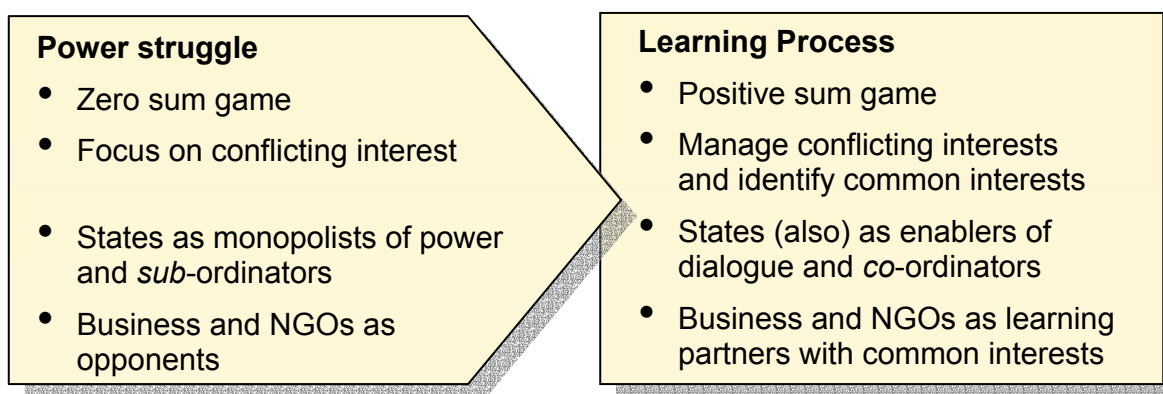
**Power struggle**

- Zero sum game
- Focus on conflicting interest
- States as monopolists of power and *sub*-ordinators
- Business and NGOs as opponents

**Learning Process**

- Positive sum game
- Manage conflicting interests and identify common interests
- States (also) as enablers of dialogue and *co*-ordinators
- Business and NGOs as learning partners with common interests